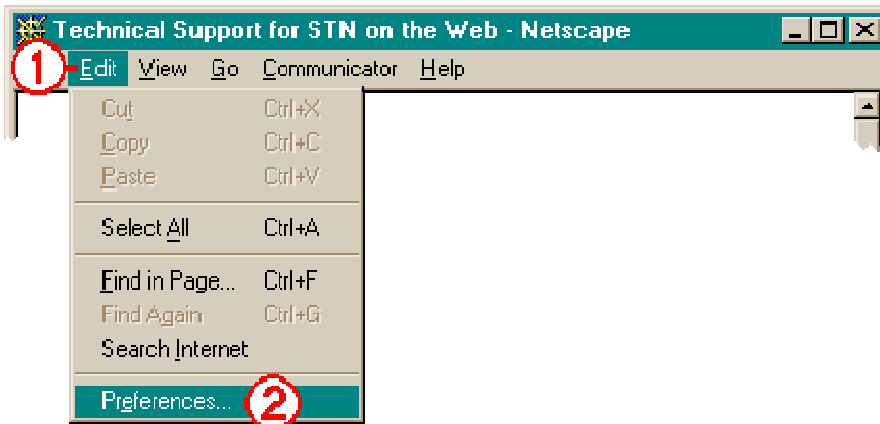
Technical Support for STN on the Web - Netscape

1 Edit View Go Communicator Help

Cut Ctrl+X
Copy Ctrl+C
Paste Ctrl+V

Select All Ctrl+A

Find in Page... Ctrl+F
Find Again Ctrl+G
Search Internet

Preferences... 2